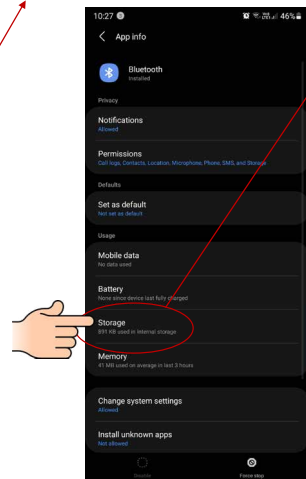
10:27
46%

App info

Bluetooth
Installed

Privacy

Notifications
Allowed

Permissions
Call logs, Contacts, Location, Microphone, Phone, SMS, and Storage

Defaults

Set as default
Not set as default

Usage

Mobile data
No data used

Battery
None since device last fully charged

Storage
891 KB used in Internal storage

Memory
41 MB used on average in last 3 hours

Change system settings
Allowed

Install unknown apps
Not allowed

Disable
Force stop